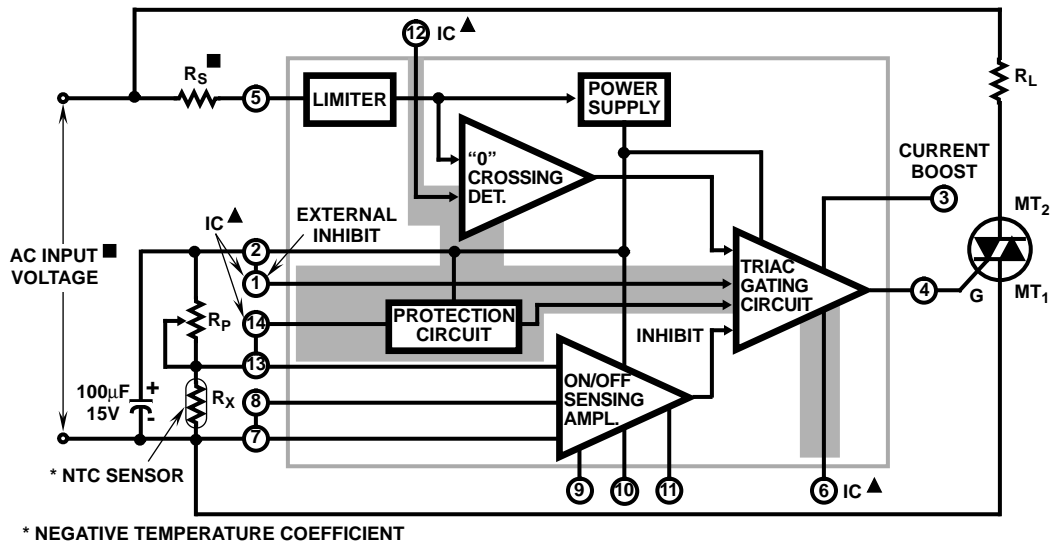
12 IC ▲

$R_S$ ■

5 LIMITER

POWER SUPPLY

$R_L$

"0" CROSSING DET.

CURRENT BOOST

3

IC ▲

EXTERNAL INHIBIT

AC INPUT ■ VOLTAGE

2

1

TRIAC GATING CIRCUIT

$MT_2$

$R_P$

14 PROTECTION CIRCUIT

4 G $MT_1$

13

INHIBIT

100µF 15V + -

$R_X$

8

ON/OFF SENSING AMPL.

7

* NTC SENSOR

9 10 11

6 IC ▲

* NEGATIVE TEMPERATURE COEFFICIENT